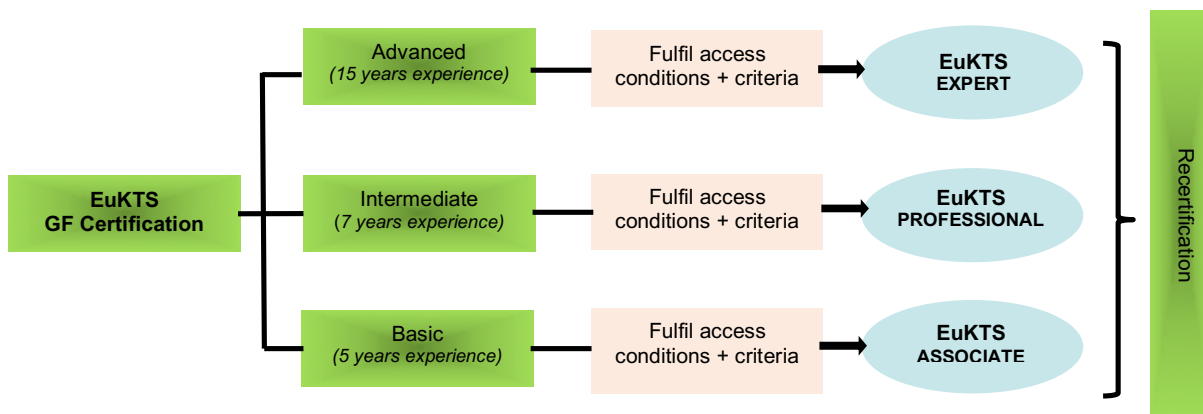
EuKTS
GF Certification

Advanced
(15 years experience)

Fulfil access conditions + criteria

EuKTS
EXPERT

Intermediate
(7 years experience)

Fulfil access conditions + criteria

EuKTS
PROFESSIONAL

Basic
(5 years experience)

Fulfil access conditions + criteria

EuKTS
ASSOCIATE

Recertification